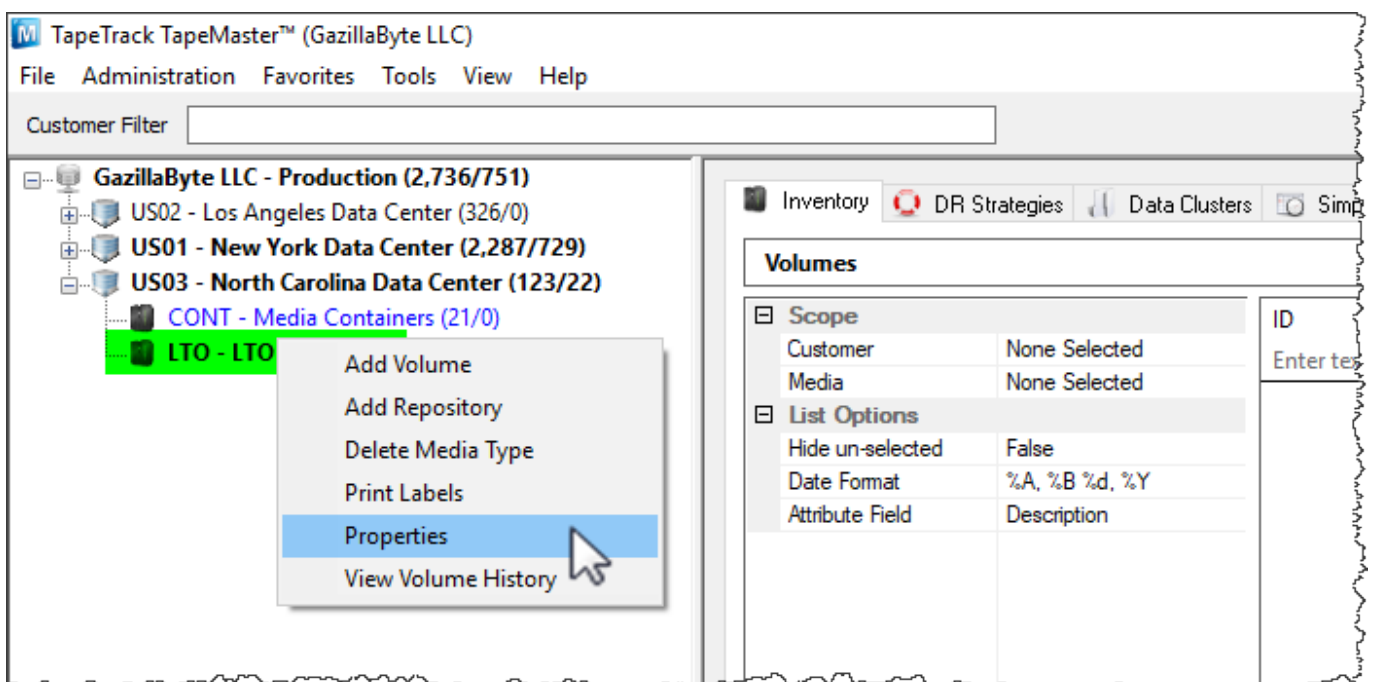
TapeTrack TapeMaster™ (GazillaByte LLC)

File Administration Favorites Tools View Help

Customer Filter

GazillaByte LLC - Production (2,736/751)
US02 - Los Angeles Data Center (326/0)
US01 - New York Data Center (2,287/729)
US03 - North Carolina Data Center (123/22)
CONT - Media Containers (21/0)
LTO - LTO

Add Volume
Add Repository
Delete Media Type
Print Labels
Properties
View Volume History

Inventory DR Strategies Data Clusters Simp

Volumes

| Scope | |
|---|---|
| Customer | None Selected |
| Media | None Selected |
| List Options | |
| Hide un-selected | False |
| Date Format | %A, %B %d, %Y |
| Attribute Field | Description |

ID
Enter te